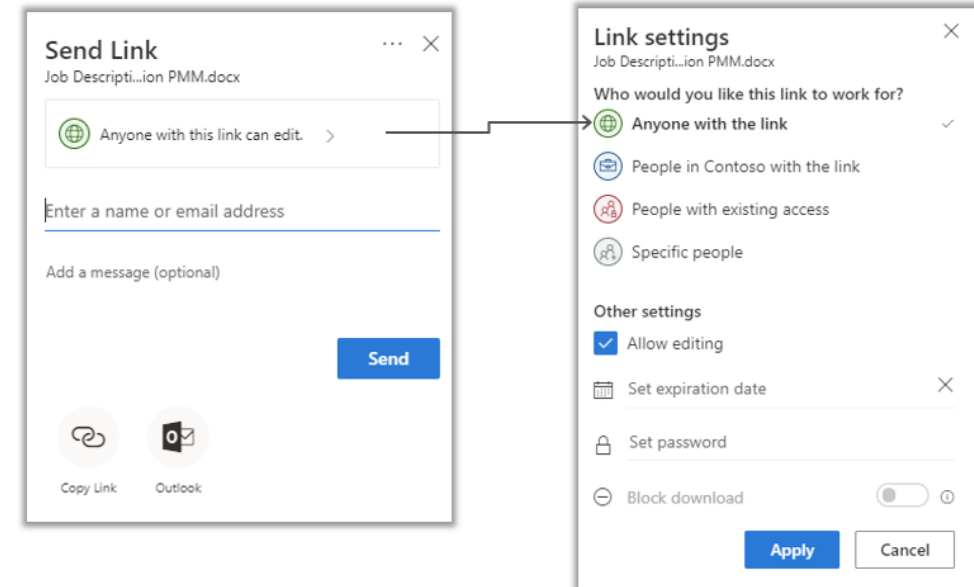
Send Link
Job Descripti...ion PMM.docx

Anyone with this link can edit.

Enter a name or email address

Add a message (optional)

Send

Copy Link
Outlook

Link settings
Job Descripti...ion PMM.docx

Who would you like this link to work for?

Anyone with the link
People in Contoso with the link
People with existing access
Specific people

Other settings
Allow editing
Set expiration date
Set password
Block download

Apply
Cancel